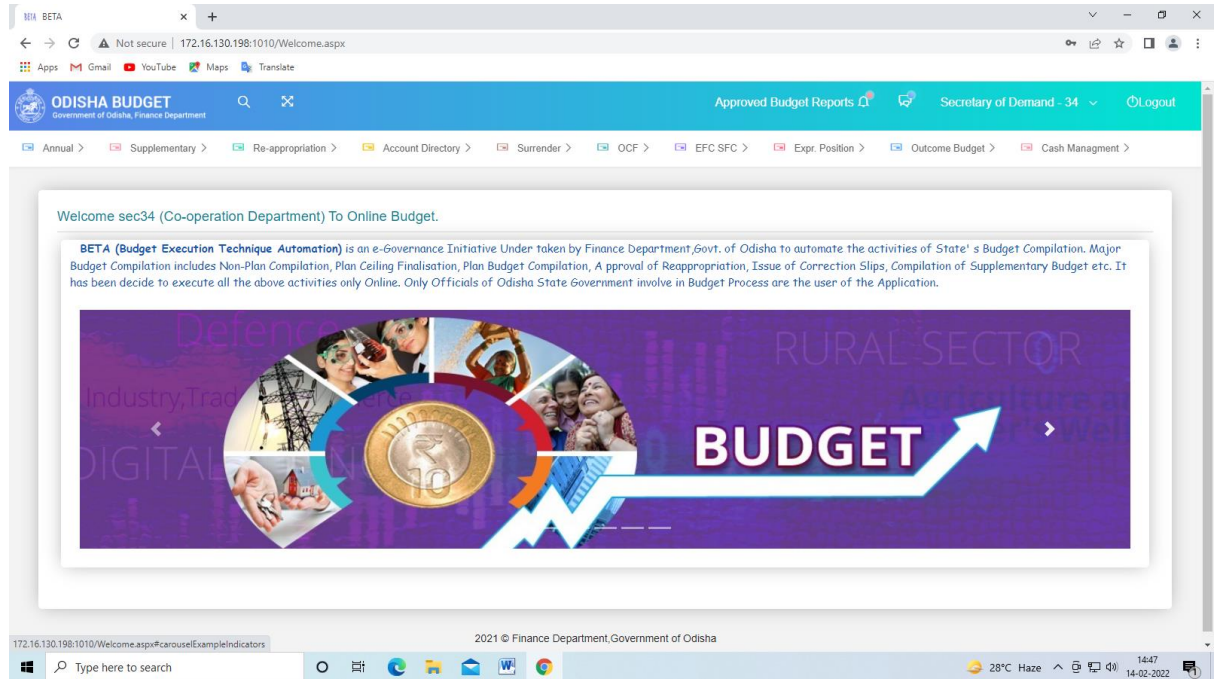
BETA BETA

Not secure | 172.16.130.198:1010/Welcome.aspx

Apps Gmail YouTube Maps Translate

ODISHA BUDGET
Government of Odisha, Finance Department

Approved Budget Reports

Secretary of Demand - 34

Logout

Annual > Supplementary > Re-appropriation > Account Directory > Surrender > OCF > EFC SFC > Expr. Position > Outcome Budget > Cash Managment >

Welcome sec34 (Co-operation Department) To Online Budget.

**BETA (Budget Execution Technique Automation)** is an e-Governance Initiative Under taken by Finance Department,Govt. of Odisha to automate the activities of State' s Budget Compilation. Major Budget Compilation includes Non-Plan Compilation, Plan Ceiling Finalisation, Plan Budget Compilation, A pproval of Reappropriation, Issue of Correction Slips, Compilation of Supplementary Budget etc. It has been decide to execute all the above activities only Online. Only Officials of Odisha State Government involve in Budget Process are the user of the Application.

Defence

RURAL SECTOR

Industry,Trad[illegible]

Agricultur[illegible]

DIGITAL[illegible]

10

BUDGET

172.16.130.198:1010/Welcome.aspx#carouselExampleIndicators

2021 © Finance Department,Government of Odisha

Type here to search

28°C Haze

14:47
14-02-2022